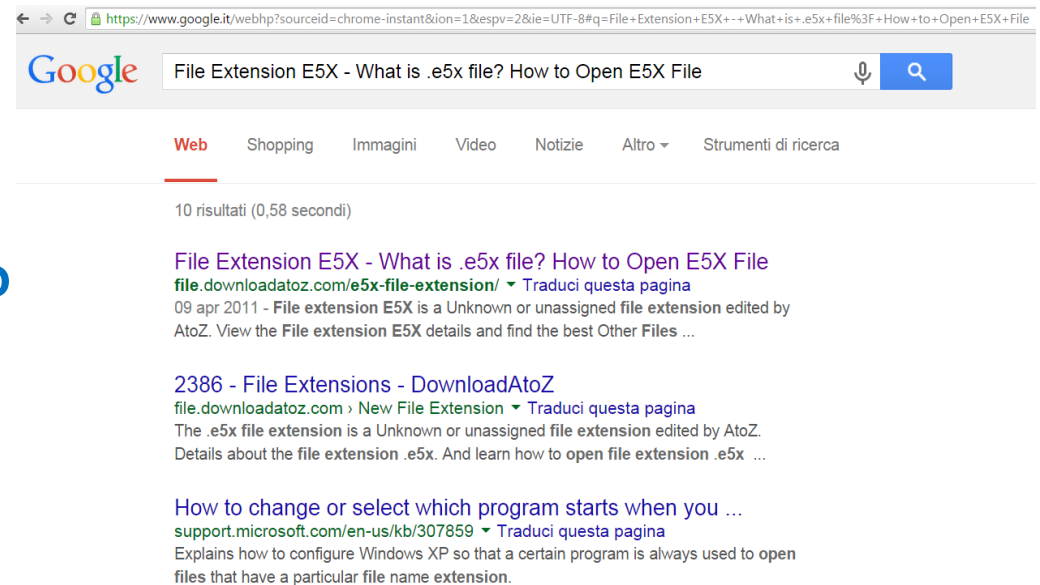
https://www.google.it/webhp?sourceid=chrome-instant&ion=1&espv=2&ie=UTF-8#q=File+Extension+E5X+-+What+is+.e5x+file%3F+How+to+Open+E5X+File

Google

File Extension E5X - What is .e5x file? How to Open E5X File

Web Shopping Immagini Video Notizie Altro Strumenti di ricerca

10 risultati (0,58 secondi)

File Extension E5X - What is .e5x file? How to Open E5X File
file.downloadatoz.com/e5x-file-extension/ ▾ Traduci questa pagina
09 apr 2011 - File extension E5X is a Unknown or unassigned file extension edited by AtoZ. View the File extension E5X details and find the best Other Files ...

2386 - File Extensions - DownloadAtoZ
file.downloadatoz.com › New File Extension ▾ Traduci questa pagina
The .e5x file extension is a Unknown or unassigned file extension edited by AtoZ. Details about the file extension .e5x. And learn how to open file extension .e5x ...

How to change or select which program starts when you ...
support.microsoft.com/en-us/kb/307859 ▾ Traduci questa pagina
Explains how to configure Windows XP so that a certain program is always used to open files that have a particular file name extension.